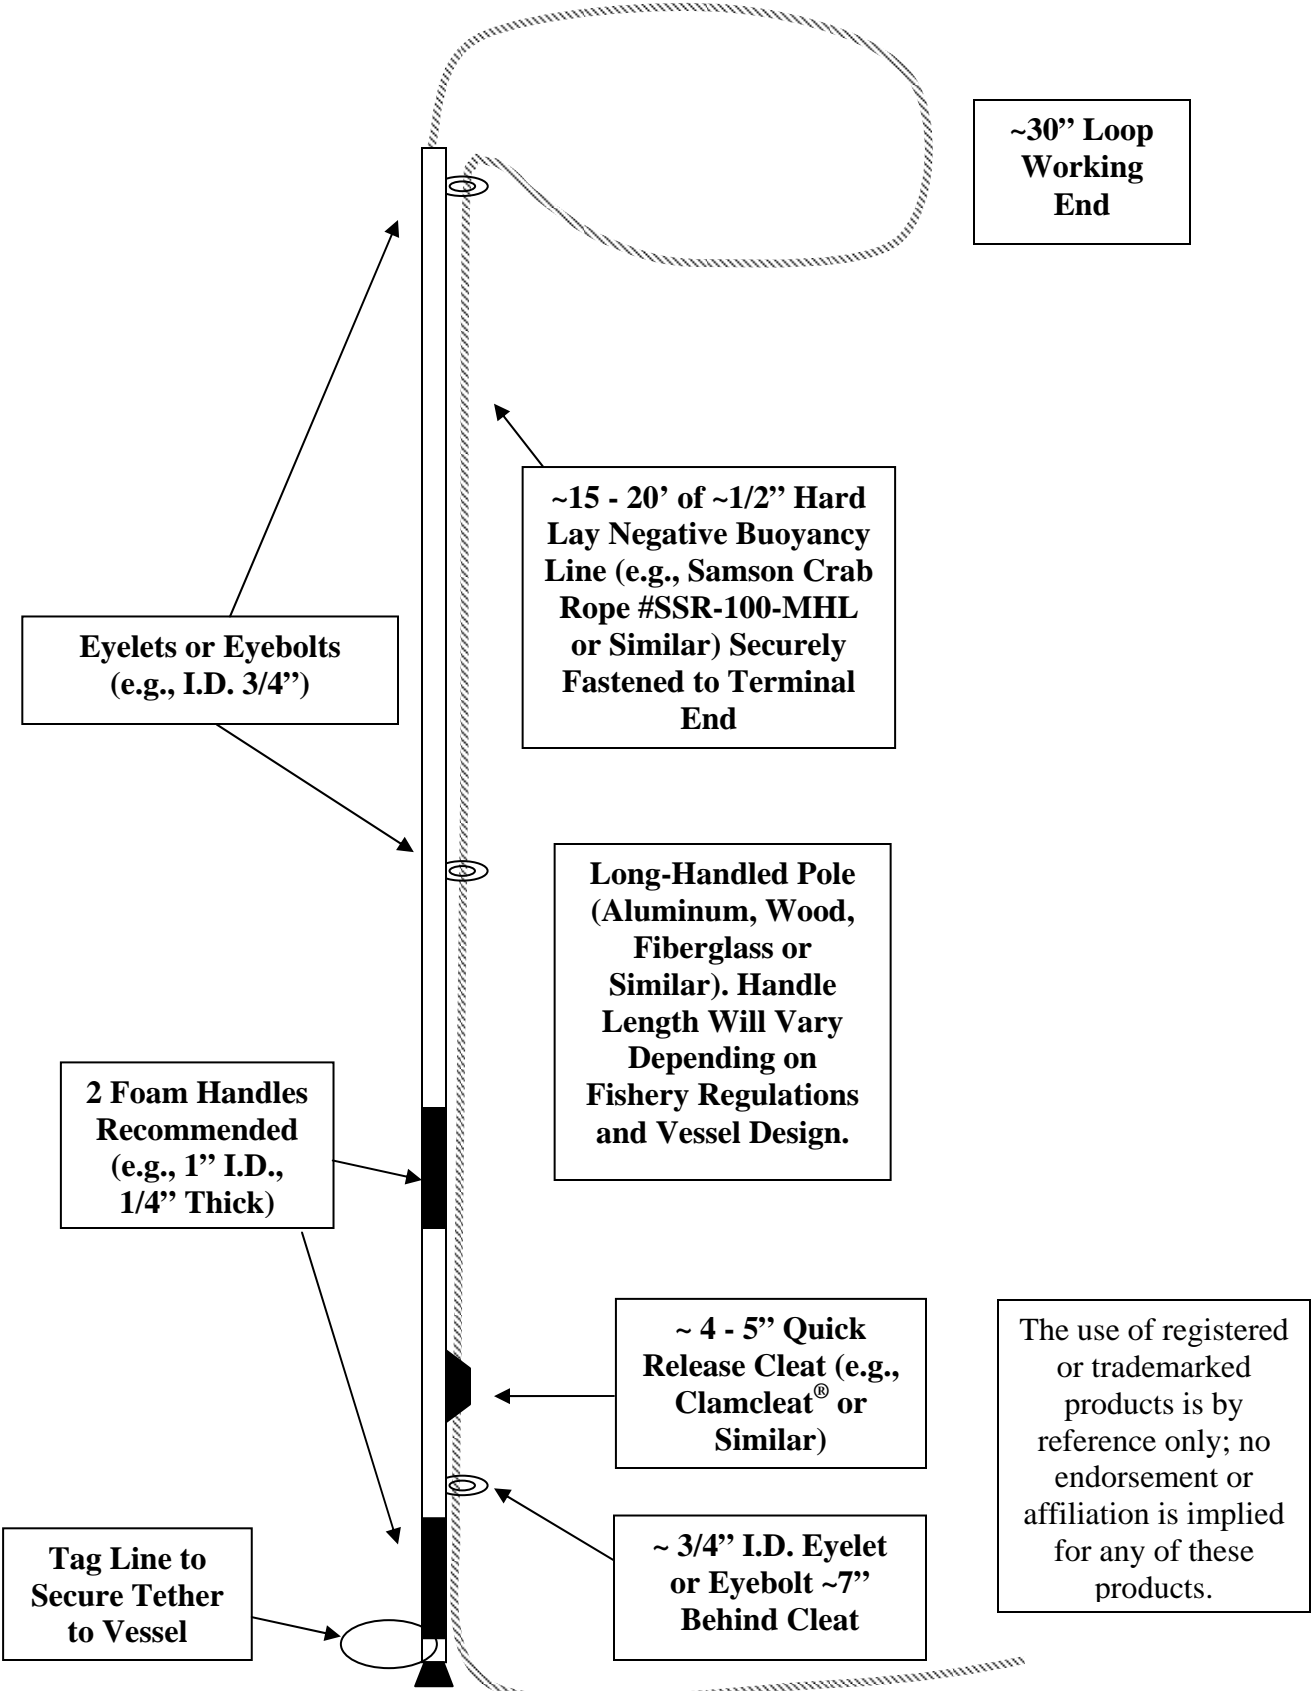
~30" Loop Working End

~15 - 20' of ~1/2" Hard Lay Negative Buoyancy Line (e.g., Samson Crab Rope #SSR-100-MHL or Similar) Securely Fastened to Terminal End

Eyelets or Eyebolts (e.g., I.D. 3/4")

Long-Handled Pole (Aluminum, Wood, Fiberglass or Similar). Handle Length Will Vary Depending on Fishery Regulations and Vessel Design.

2 Foam Handles Recommended (e.g., 1" I.D., 1/4" Thick)

~ 4 - 5" Quick Release Cleat (e.g., Clamcleat® or Similar)

The use of registered or trademarked products is by reference only; no endorsement or affiliation is implied for any of these products.

Tag Line to Secure Tether to Vessel

~ 3/4" I.D. Eyelet or Eyebolt ~7" Behind Cleat